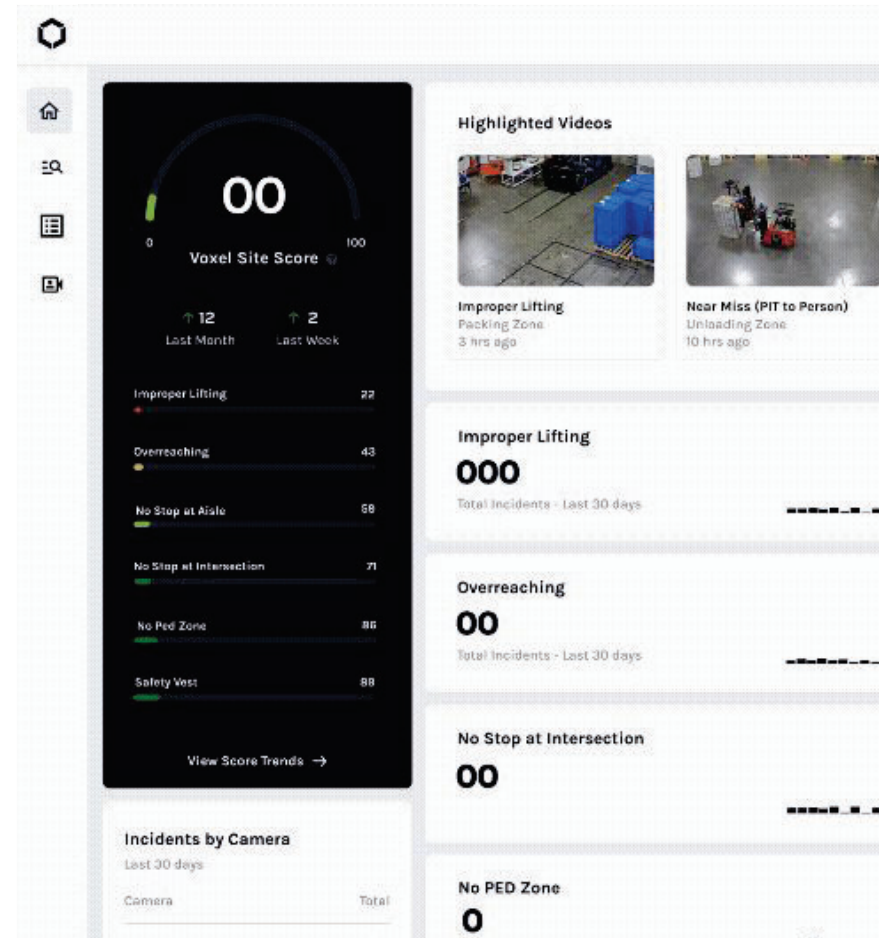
00

0

100

Voxel Site Score

↑ 12
Last Month

↑ 2
Last Week

Improper Lifting 22

Overreaching 43

No Stop at Aisle 58

No Stop at Intersection 71

No Ped Zone 86

Safety Vest 88

View Score Trends →

Incidents by Camera
Last 30 days

Camera Total

Highlighted Videos

Improper Lifting
Packing Zone
3 hrs ago

Near Miss (PIT to Person)
Unloading Zone
10 hrs ago

Improper Lifting
000
Total Incidents - Last 30 days

Overreaching
00
Total Incidents - Last 30 days

No Stop at Intersection
00

No PED Zone
0